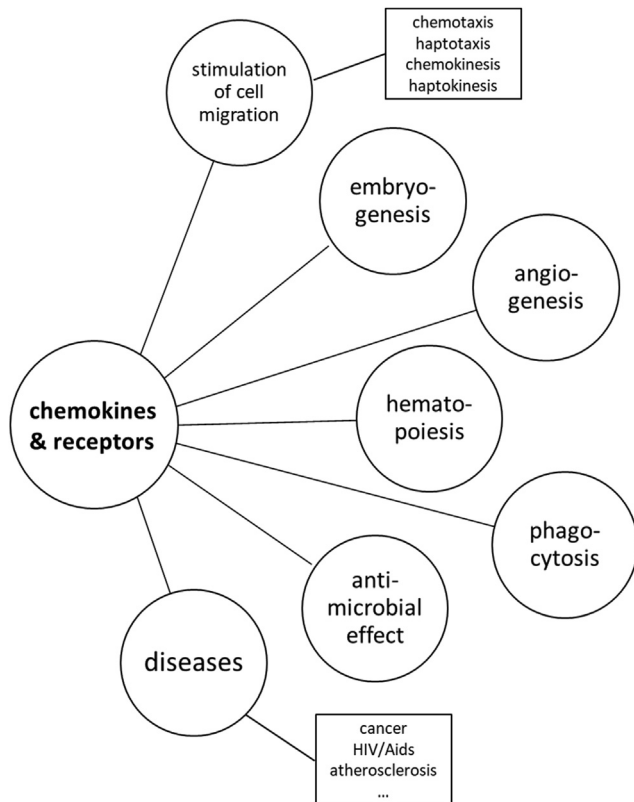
stimulation of cell migration

chemotaxis
haptotaxis
chemokinesis
haptokinesis

embryo-genesis

angio-genesis

chemokines & receptors

hemato-poiesis

phago-cytosis

anti-microbial effect

diseases

cancer
HIV/Aids
atherosclerosis
...